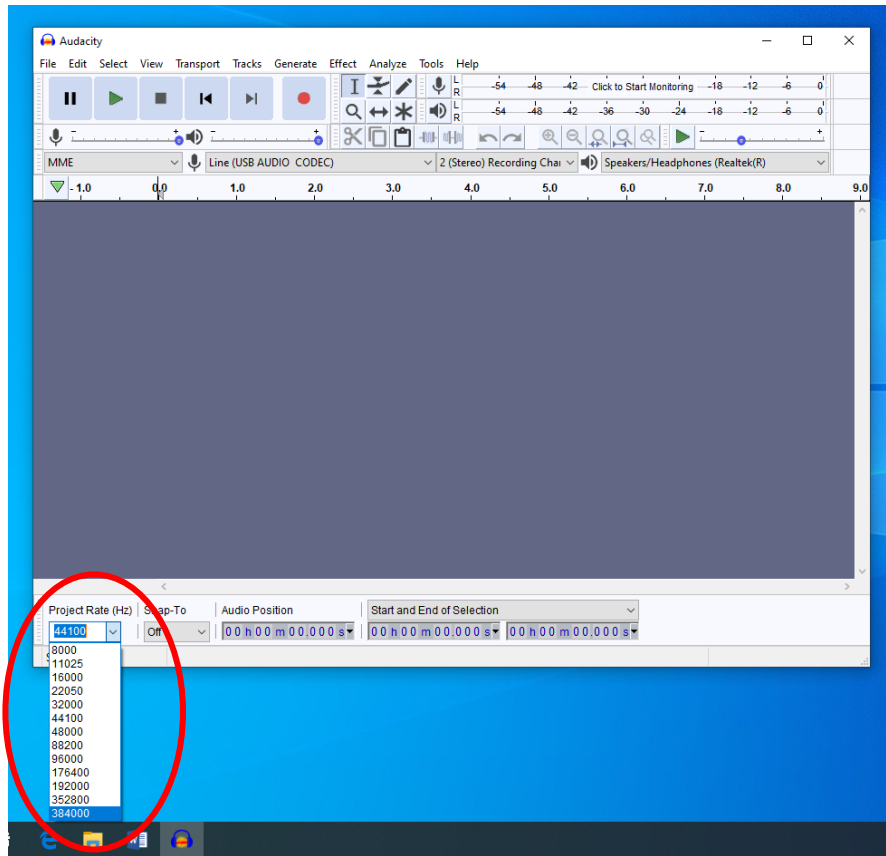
Audacity

File Edit Select View Transport Tracks Generate Effect Analyze Tools Help

L R -54 -48 -42 Click to Start Monitoring -18 -12 -6 0
L R -54 -48 -42 -36 -30 -24 -18 -12 -6 0

MME
Line (USB AUDIO CODEC)
2 (Stereo) Recording Cha
Speakers/Headphones (Realtek(R)

-1.0 0.0 1.0 2.0 3.0 4.0 5.0 6.0 7.0 8.0 9.0

Project Rate (Hz) Snap-To Audio Position Start and End of Selection
44100 Off 00 h 00 m 00.000 s 00 h 00 m 00.000 s 00 h 00 m 00.000 s

8000
11025
16000
22050
32000
44100
48000
88200
96000
176400
192000
352800
384000